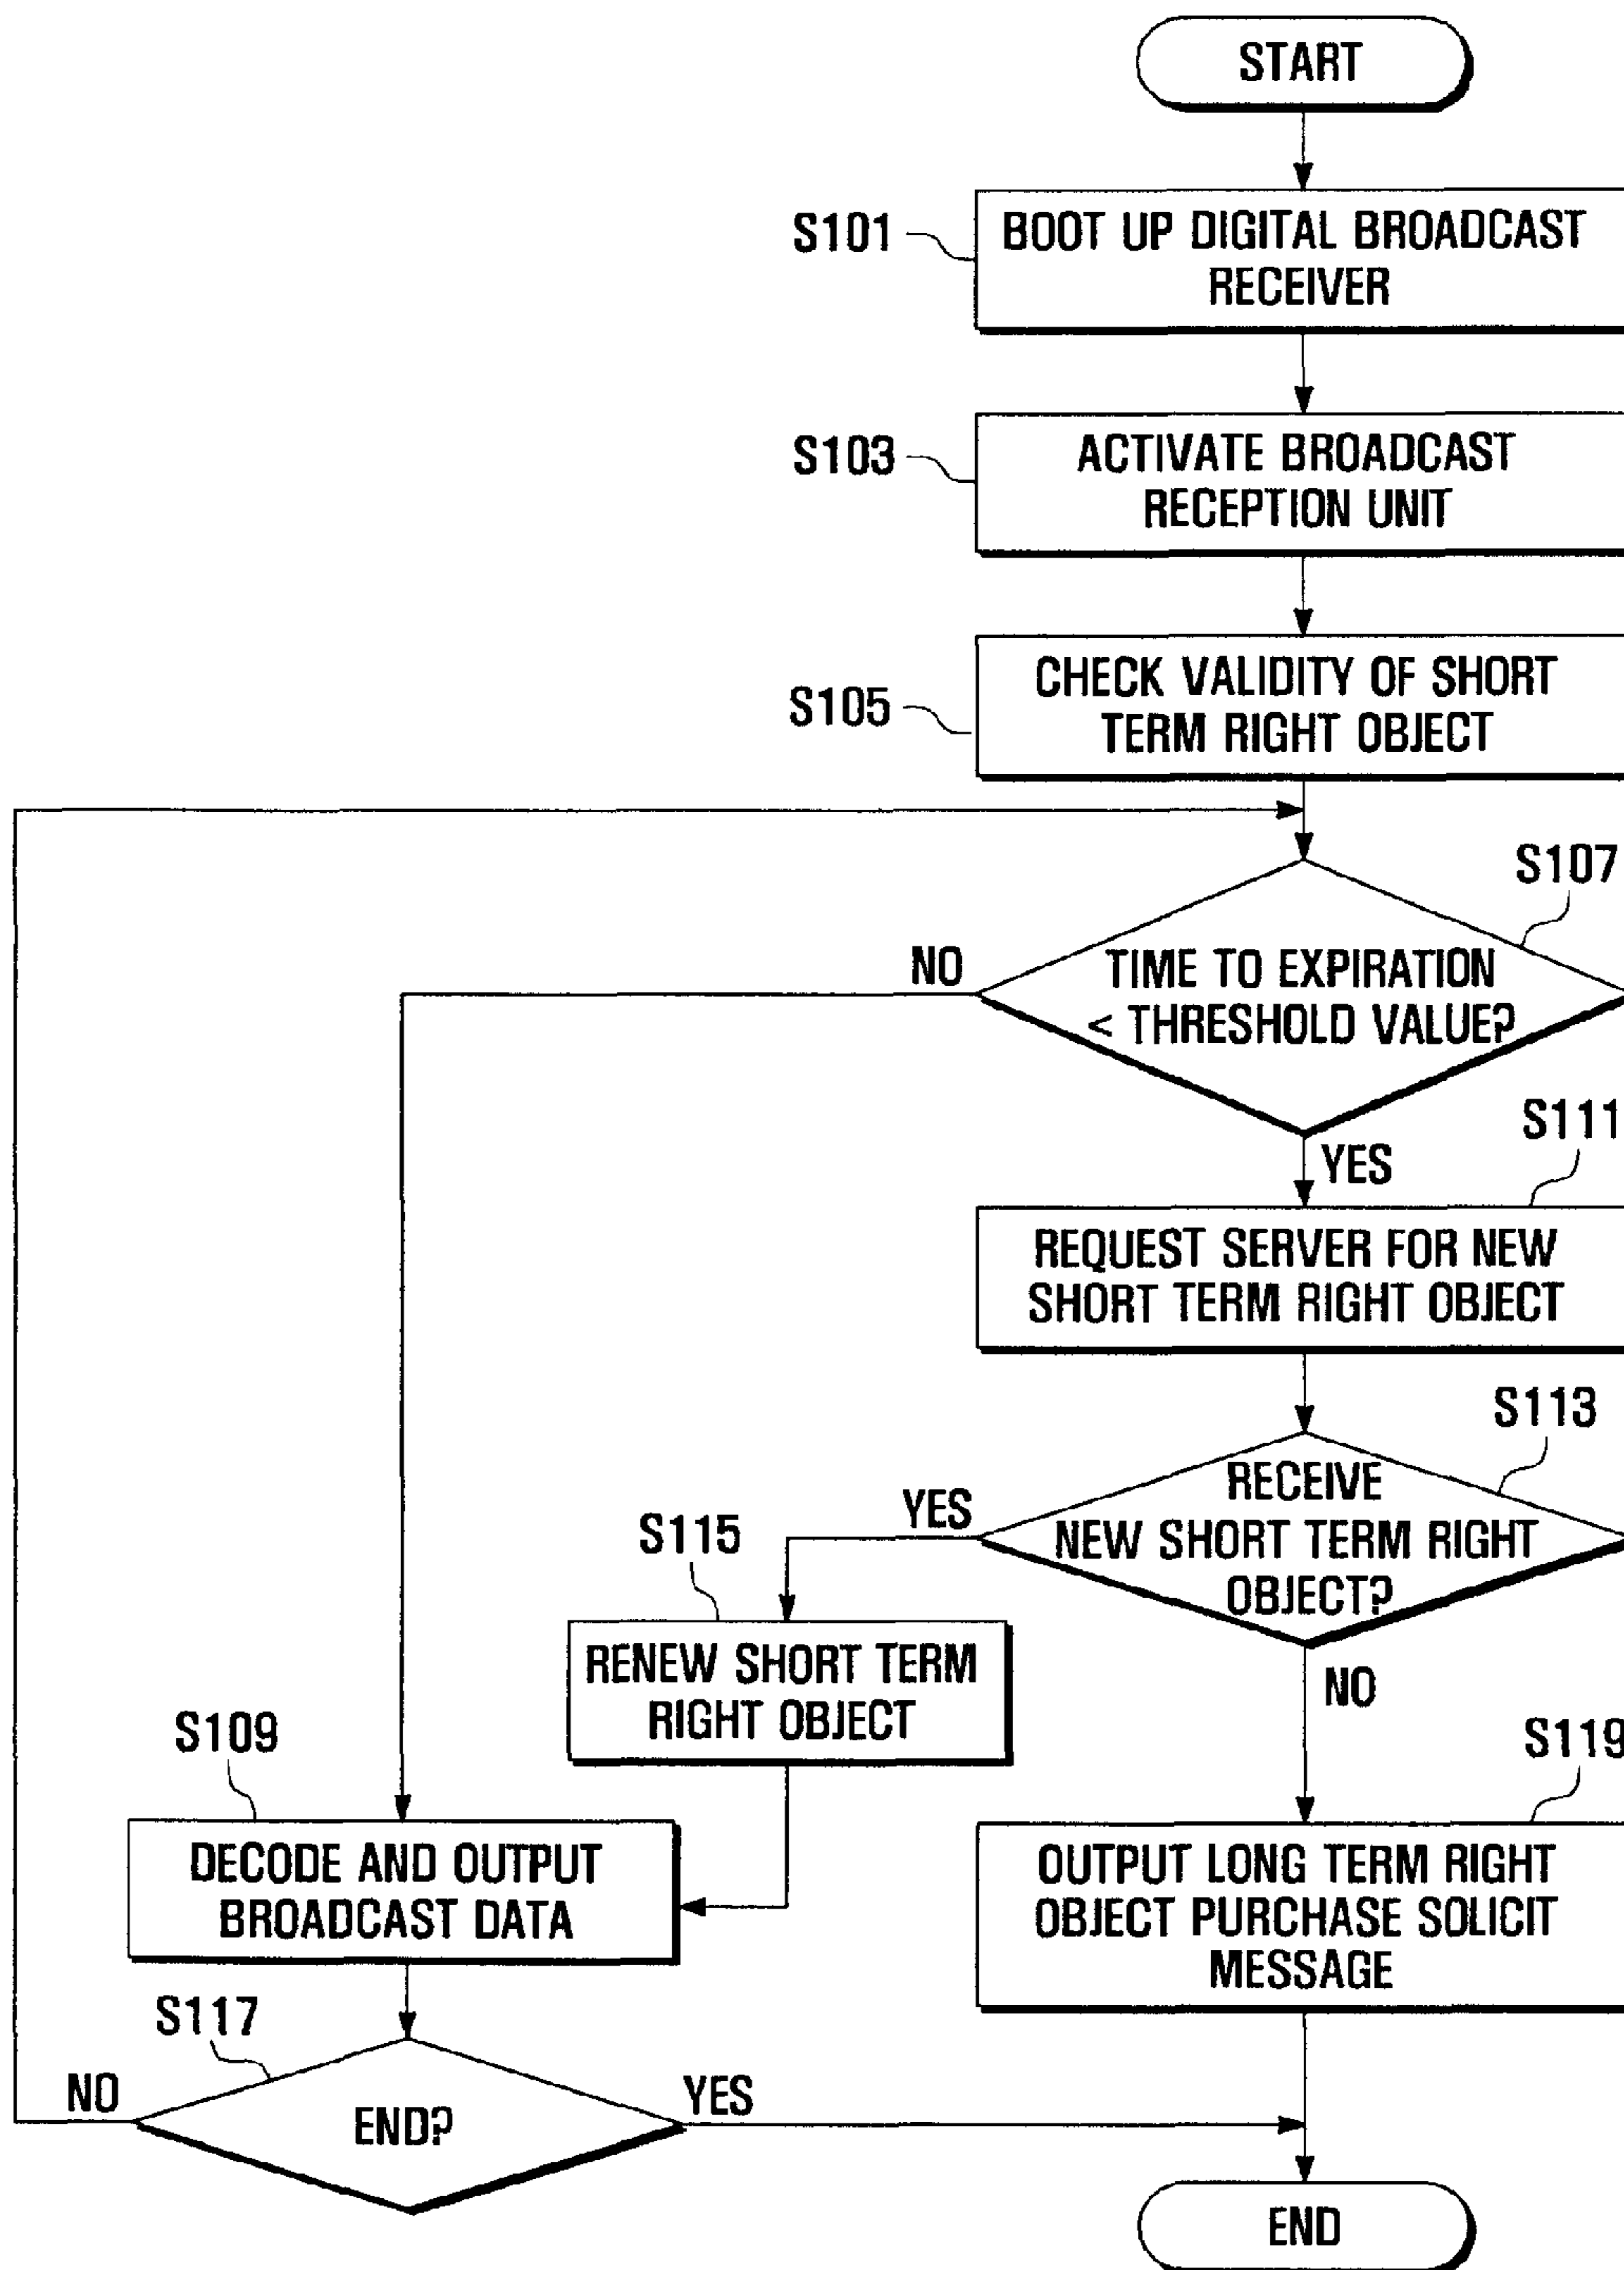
START

S101 BOOT UP DIGITAL BROADCAST RECEIVER

S103 ACTIVATE BROADCAST RECEPTION UNIT

S105 CHECK VALIDITY OF SHORT TERM RIGHT OBJECT

S107

TIME TO EXPIRATION < THRESHOLD VALUE?

NO

YES

S111

REQUEST SERVER FOR NEW SHORT TERM RIGHT OBJECT

S113

RECEIVE NEW SHORT TERM RIGHT OBJECT?

YES

S115

RENEW SHORT TERM RIGHT OBJECT

NO

S119

OUTPUT LONG TERM RIGHT OBJECT PURCHASE SOLICIT MESSAGE

S109

DECODE AND OUTPUT BROADCAST DATA

S117

NO

END?

YES

END